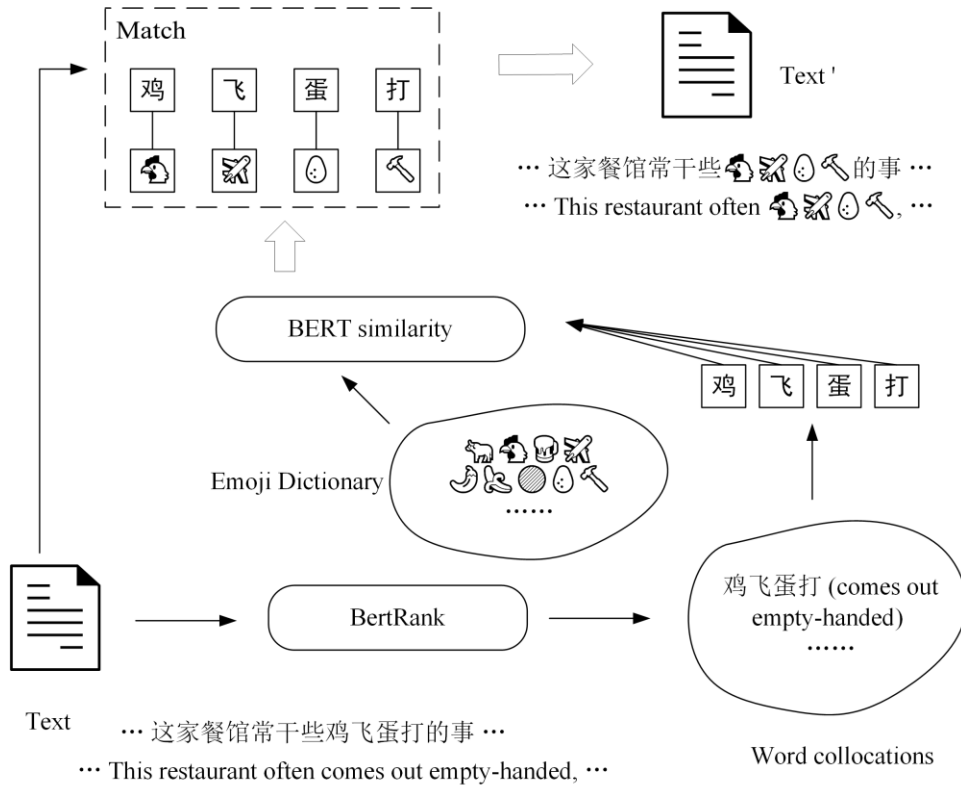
Match

鸡 飞 蛋 打

Text '

… 这家餐馆常干些🐔✈️🥚🔨的事 …
… This restaurant often 🐔✈️🥚🔨, …

BERT similarity

鸡 飞 蛋 打

Emoji Dictionary

🐄🐔🍞✈️
🌶️🥜⚫🥚🔨
……

鸡飞蛋打 (comes out empty-handed)
……

BertRank

Text

… 这家餐馆常干些鸡飞蛋打的事 …
… This restaurant often comes out empty-handed, …

Word collocations